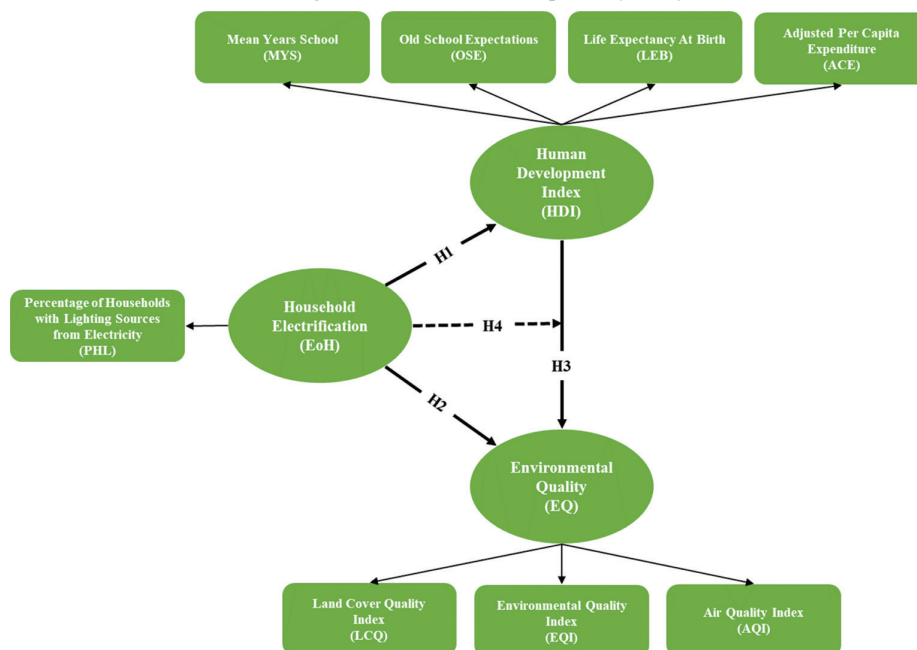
Mean Years School
(MYS)

Old School Expectations
(OSE)

Life Expectancy At Birth
(LEB)

Adjusted Per Capita
Expenditure
(ACE)

Human
Development
Index
(HDI)

H1

Percentage of Households
with Lighting Sources
from Electricity
(PHL)

Household
Electrification
(EoH)

H4

H3

H2

Environmental
Quality
(EQ)

Land Cover Quality
Index
(LCQ)

Environmental Quality
Index
(EQI)

Air Quality Index
(AQI)